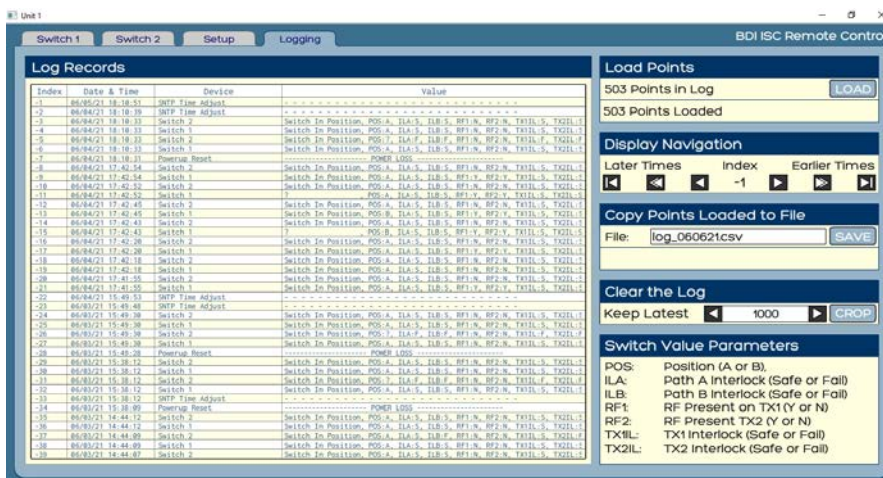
Unit 1

Switch 1 | Switch 2 | Setup | Logging

BDI ISC Remote Contro

Log Records

| Index | Date & Time | Device | Value |
|---|---|---|---|
| -1 | 06/05/21 18:18:51 | SNTP Time Adjust | |
| -2 | 06/04/21 18:10:39 | SNTP Time Adjust | |
| -3 | 06/04/21 18:10:33 | Switch 2 | Switch In Position, POS:A, ILA:S, ILB:S, RF1:N, RF2:N, TX1IL:S, TX2IL:S |
| -4 | 06/04/21 18:10:33 | Switch 1 | Switch In Position, POS:A, ILA:S, ILB:S, RF1:N, RF2:N, TX1IL:S, TX2IL:S |
| -5 | 06/04/21 18:10:33 | Switch 2 | Switch In Position, POS:?, ILA:F, ILB:F, RF1:N, RF2:N, TX1IL:F, TX2IL:F |
| -6 | 06/04/21 18:10:33 | Switch 1 | Switch In Position, POS:A, ILA:S, ILB:S, RF1:N, RF2:N, TX1IL:S, TX2IL:S |
| -7 | 06/04/21 18:10:31 | Powerup Reset | POWER LOSS |
| -8 | 06/04/21 17:42:54 | Switch 2 | Switch In Position, POS:A, ILA:S, ILB:S, RF1:N, RF2:N, TX1IL:S, TX2IL:S |
| -9 | 06/04/21 17:42:54 | Switch 1 | Switch In Position, POS:A, ILA:S, ILB:S, RF1:N, RF2:Y, TX1IL:S, TX2IL:S |
| -10 | 06/04/21 17:42:52 | Switch 1 | Switch In Position, POS:A, ILA:S, ILB:S, RF1:N, RF2:N, TX1IL:S, TX2IL:S |
| -11 | 06/04/21 17:42:52 | Switch 1 | ? |
| -12 | 06/04/21 17:42:45 | Switch 2 | Switch In Position, POS:A, ILA:S, ILB:S, RF1:N, RF2:N, TX1IL:S, TX2IL:S |
| -13 | 06/04/21 17:42:45 | Switch 1 | Switch In Position, POS:B, ILA:S, ILB:S, RF1:N, RF2:Y, TX1IL:S, TX2IL:S |
| -14 | 06/04/21 17:42:43 | Switch 1 | Switch In Position, POS:A, ILA:S, ILB:S, RF1:N, RF2:N, TX1IL:S, TX2IL:S |
| -15 | 06/04/21 17:42:43 | Switch 1 | ? POS:B, ILA:S, ILB:S, RF1:Y, RF2:Y, TX1IL:S, TX2IL:S |
| -16 | 06/04/21 17:42:20 | Switch 2 | Switch In Position, POS:A, ILA:S, ILB:S, RF1:N, RF2:N, TX1IL:S, TX2IL:S |
| -17 | 06/04/21 17:42:20 | Switch 1 | Switch In Position, POS:A, ILA:S, ILB:S, RF1:Y, RF2:Y, TX1IL:S, TX2IL:S |
| -18 | 06/04/21 17:42:18 | Switch 2 | Switch In Position, POS:A, ILA:S, ILB:S, RF1:N, RF2:N, TX1IL:S, TX2IL:S |
| -19 | 06/04/21 17:42:18 | Switch 1 | Switch In Position, POS:A, ILA:S, ILB:S, RF1:N, RF2:N, TX1IL:S, TX2IL:S |
| -20 | 06/04/21 17:41:55 | Switch 2 | Switch In Position, POS:A, ILA:S, ILB:S, RF1:N, RF2:N, TX1IL:S, TX2IL:S |
| -21 | 06/04/21 17:41:55 | Switch 1 | Switch In Position, POS:A, ILA:S, ILB:S, RF1:Y, RF2:Y, TX1IL:S, TX2IL:S |
| -22 | 06/04/21 15:49:53 | SNTP Time Adjust | |
| -23 | 06/03/21 15:49:48 | SNTP Time Adjust | |
| -24 | 06/03/21 15:49:38 | Switch 2 | Switch In Position, POS:A, ILA:S, ILB:S, RF1:N, RF2:N, TX1IL:S, TX2IL:S |
| -25 | 06/03/21 15:49:38 | Switch 1 | Switch In Position, POS:A, ILA:S, ILB:S, RF1:N, RF2:N, TX1IL:S, TX2IL:S |
| -26 | 06/03/21 15:49:38 | Switch 2 | Switch In Position, POS:?, ILA:F, ILB:F, RF1:N, RF2:N, TX1IL:F, TX2IL:F |
| -27 | 06/03/21 15:49:38 | Switch 1 | Switch In Position, POS:A, ILA:S, ILB:S, RF1:N, RF2:N, TX1IL:S, TX2IL:S |
| -28 | 06/03/21 15:49:28 | Powerup Reset | POWER LOSS |
| -29 | 06/03/21 15:38:12 | Switch 2 | Switch In Position, POS:A, ILA:S, ILB:S, RF1:N, RF2:N, TX1IL:S, TX2IL:S |
| -30 | 06/03/21 15:38:12 | Switch 1 | Switch In Position, POS:A, ILA:S, ILB:S, RF1:N, RF2:N, TX1IL:S, TX2IL:S |
| -31 | 06/03/21 15:38:12 | Switch 2 | Switch In Position, POS:?, ILA:F, ILB:F, RF1:N, RF2:N, TX1IL:F, TX2IL:F |
| -32 | 06/03/21 15:38:12 | Switch 1 | Switch In Position, POS:A, ILA:S, ILB:S, RF1:N, RF2:N, TX1IL:S, TX2IL:S |
| -33 | 06/03/21 15:38:12 | SNTP Time Adjust | |
| -34 | 06/03/21 15:38:09 | Powerup Reset | POWER LOSS |
| -35 | 06/03/21 14:44:12 | Switch 2 | Switch In Position, POS:A, ILA:S, ILB:S, RF1:N, RF2:N, TX1IL:S, TX2IL:S |
| -36 | 06/03/21 14:44:12 | Switch 1 | Switch In Position, POS:A, ILA:S, ILB:S, RF1:N, RF2:N, TX1IL:S, TX2IL:S |
| -37 | 06/03/21 14:44:09 | Switch 2 | Switch In Position, POS:A, ILA:S, ILB:F, RF1:N, RF2:N, TX1IL:S, TX2IL:F |
| -38 | 06/03/21 14:44:09 | Switch 1 | Switch In Position, POS:A, ILA:S, ILB:S, RF1:N, RF2:N, TX1IL:S, TX2IL:S |
| -39 | 06/03/21 14:44:07 | Switch 2 | Switch In Position, POS:A, ILA:S, ILB:S, RF1:N, RF2:N, TX1IL:S, TX2IL:S |

Load Points
503 Points in Log LOAD
503 Points Loaded

Display Navigation
Later Times Index Earlier Times
-1

Copy Points Loaded to File
File: log_060621.csv SAVE

Clear the Log
Keep Latest 1000 CROP

Switch Value Parameters
POS: Position (A or B),
ILA: Path A Interlock (Safe or Fail)
ILB: Path B Interlock (Safe or Fail)
RF1: RF Present on TX1 (Y or N)
RF2: RF Present TX2 (Y or N)
TX1IL: TX1 Interlock (Safe or Fail)
TX2IL: TX2 Interlock (Safe or Fail)